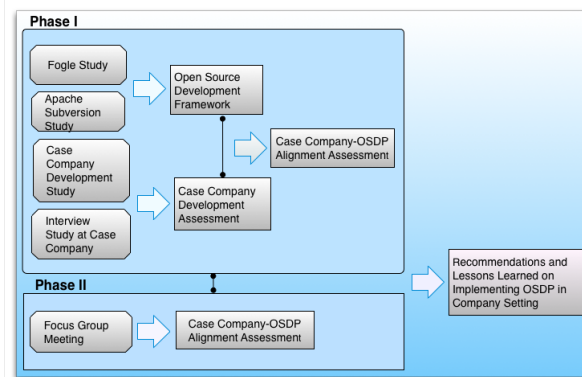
Phase I

Fogle Study

Apache Subversion Study

Open Source Development Framework

Case Company-OSDP Alignment Assessment

Case Company Development Study

Case Company Development Assessment

Interview Study at Case Company

Phase II

Focus Group Meeting

Case Company-OSDP Alignment Assessment

Recommendations and Lessons Learned on Implementing OSDP in Company Setting